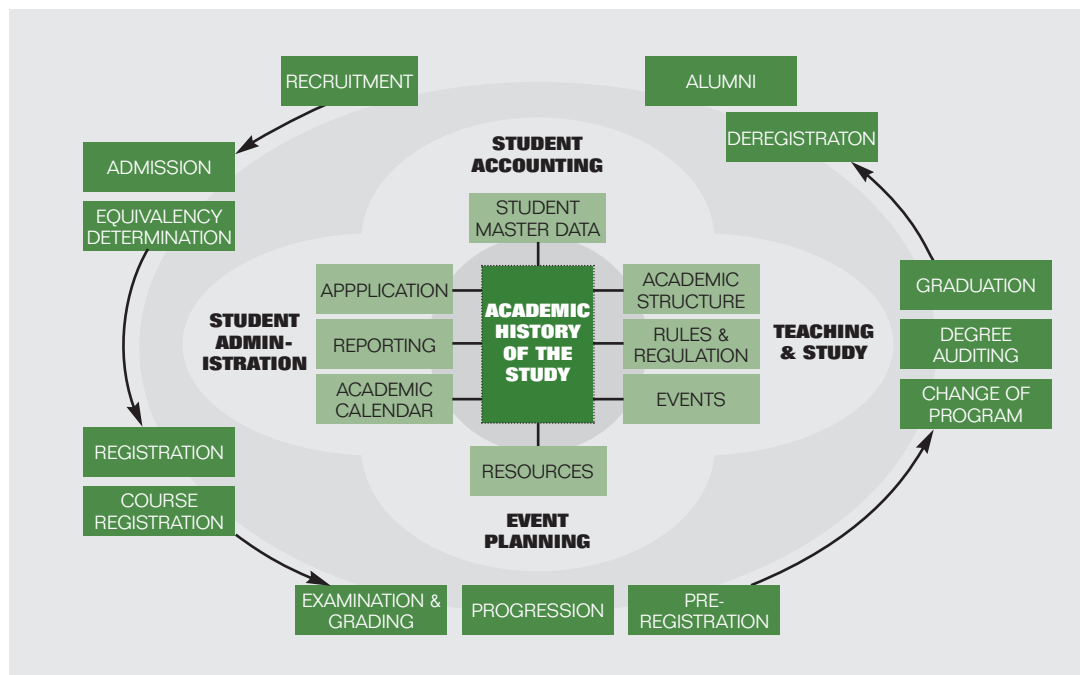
RECRUITMENT

ALUMNI

DEREGISTRATON

ADMISSION

EQUIVALENCY DETERMINATION

STUDENT ACCOUNTING

STUDENT MASTER DATA

APPPLICATION

ACADEMIC HISTORY OF THE STUDY

ACADEMIC STRUCTURE

GRADUATION

STUDENT ADMINISTRATION

REPORTING

RULES & REGULATION

TEACHING & STUDY

DEGREE AUDITING

ACADEMIC CALENDAR

EVENTS

CHANGE OF PROGRAM

RESOURCES

REGISTRATION

COURSE REGISTRATION

EVENT PLANNING

EXAMINATION & GRADING

PROGRESSION

PRE-REGISTRATION